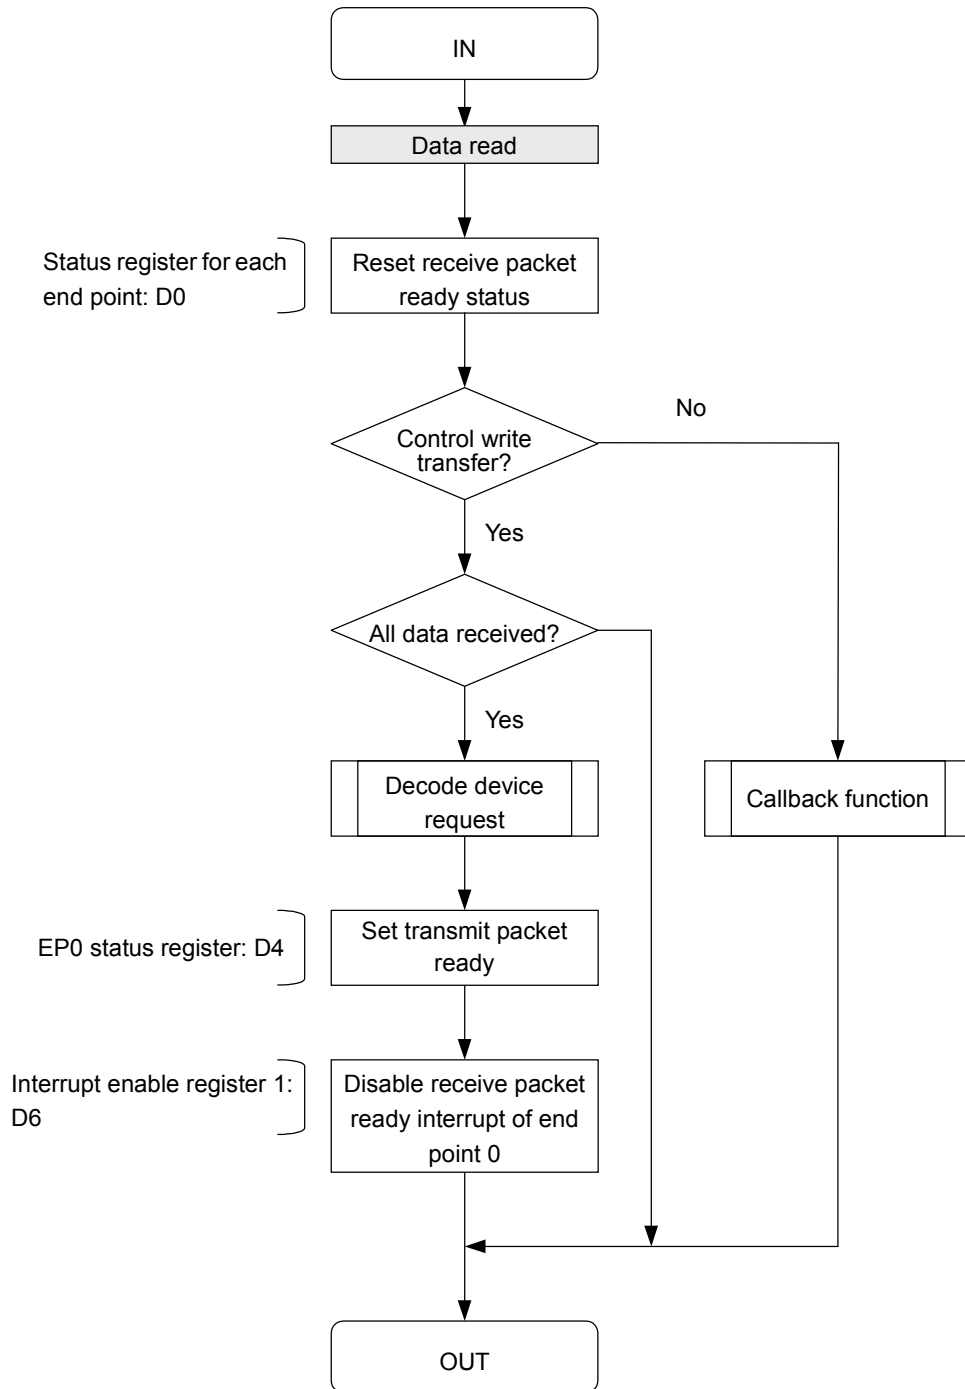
IN

Data read

Status register for each end point: D0

Reset receive packet ready status

Control write transfer?

No

Yes

All data received?

Yes

Decode device request

Callback function

EP0 status register: D4

Set transmit packet ready

Interrupt enable register 1: D6

Disable receive packet ready interrupt of end point 0

OUT